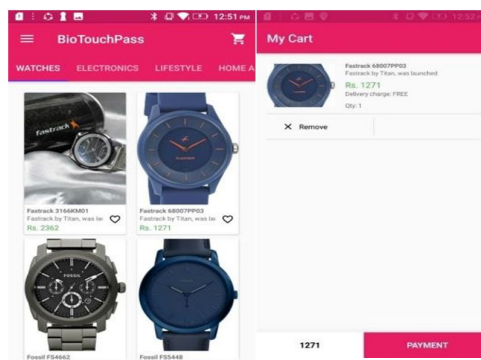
12:51 PM

BioTouchPass

WATCHES ELECTRONICS LIFESTYLE HOME A

fastrack

Fastrack 3166KM01
Fastrack by Titan, was lau
Rs. 2362

Fastrack 68007PP03
Fastrack by Titan, was lau
Rs. 1271

FOSSIL

Fossil FS4662

Fossil FS5448

12:52

My Cart

Fastrack 68007PP03
Fastrack by Titan, was launched
Rs. 1271
Delivery charge: FREE
Qty: 1

✕ Remove

1271

PAYMENT